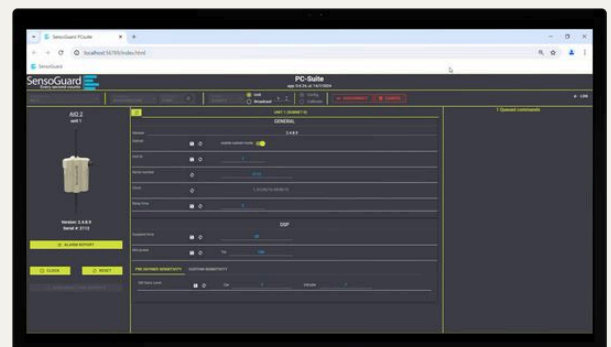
SensoGuard PCSuite

localhost:5155/index.html

SensoGuard

SensoGuard
Every second counts

PC-Suite

Unit
Broadcast

DISCONNECT

CANCEL

1 Queued commands

AIO 2
unit 1

Version: 2.4.8.9
Serial #: 2113

ALARM REPORT

CLOCK

RESET

UNIT 1 (SUBNET 0)

GENERAL

Version

2.4.8.9

Subnet

Unit Id

Serial number

2113

Clock

Sleep time

DSP

PRE DEFINED SENSITIVITY

CUSTOM SENSITIVITY